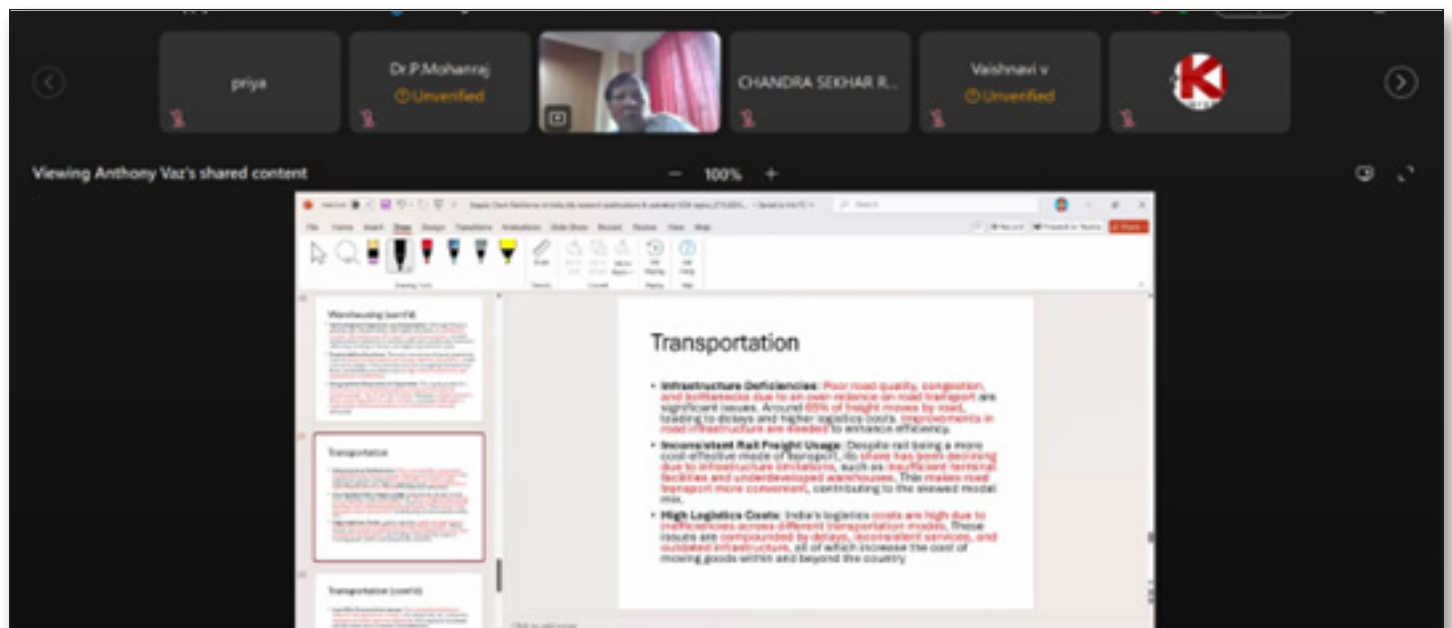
priya

Dr.P.Mohanraj
Unverified

CHANDRA SEKHAR R...

Vaishnavi v
Unverified

Viewing Anthony Vaz's shared content

100%

Warehousing (cont'd)

Transportation

Transportation (cont'd)

Transportation

• Infrastructure Deficiencies: Poor road quality, congestion, and bottlenecks due to an over-reliance on road transport are significant issues. Around 65% of freight moves by road, leading to delays and higher logistics costs. Improvements in road infrastructure are needed to enhance efficiency.

• Inconsistent Rail Freight Usage: Despite rail being a more cost-effective mode of transport, its share has been declining due to infrastructure limitations, such as insufficient terminal facilities and underdeveloped warehouses. This makes road transport more convenient, contributing to the skewed modal mix.

• High Logistics Costs: India's logistics costs are high due to inefficiencies across different transportation modes. These issues are compounded by delays, inconsistent services, and outdated infrastructure, all of which increase the cost of moving goods within and beyond the country.